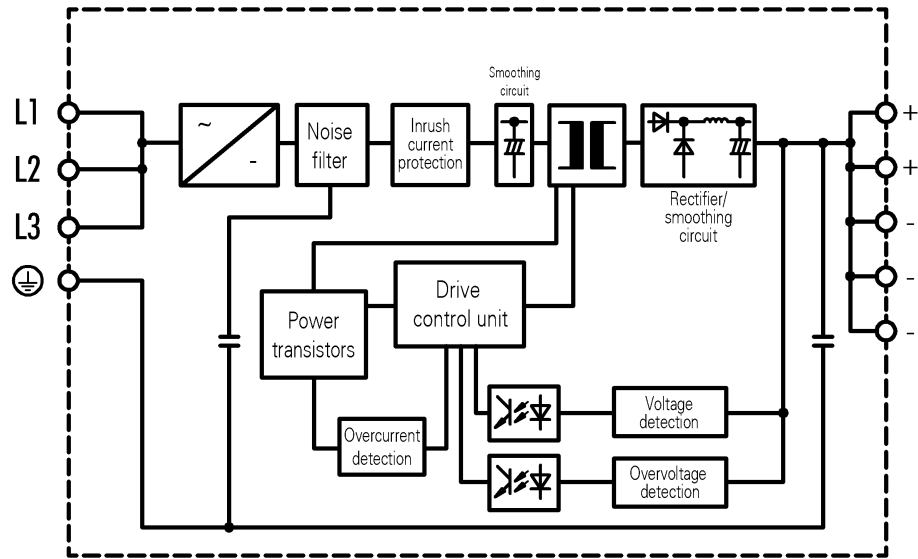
L1
L2
L3
~
-
Noise filter
Inrush current protection
Smoothing circuit
Rectifier/ smoothing circuit
+
+
-
-
-
Drive control unit
Power transistors
Overcurrent detection
Voltage detection
Overvoltage detection